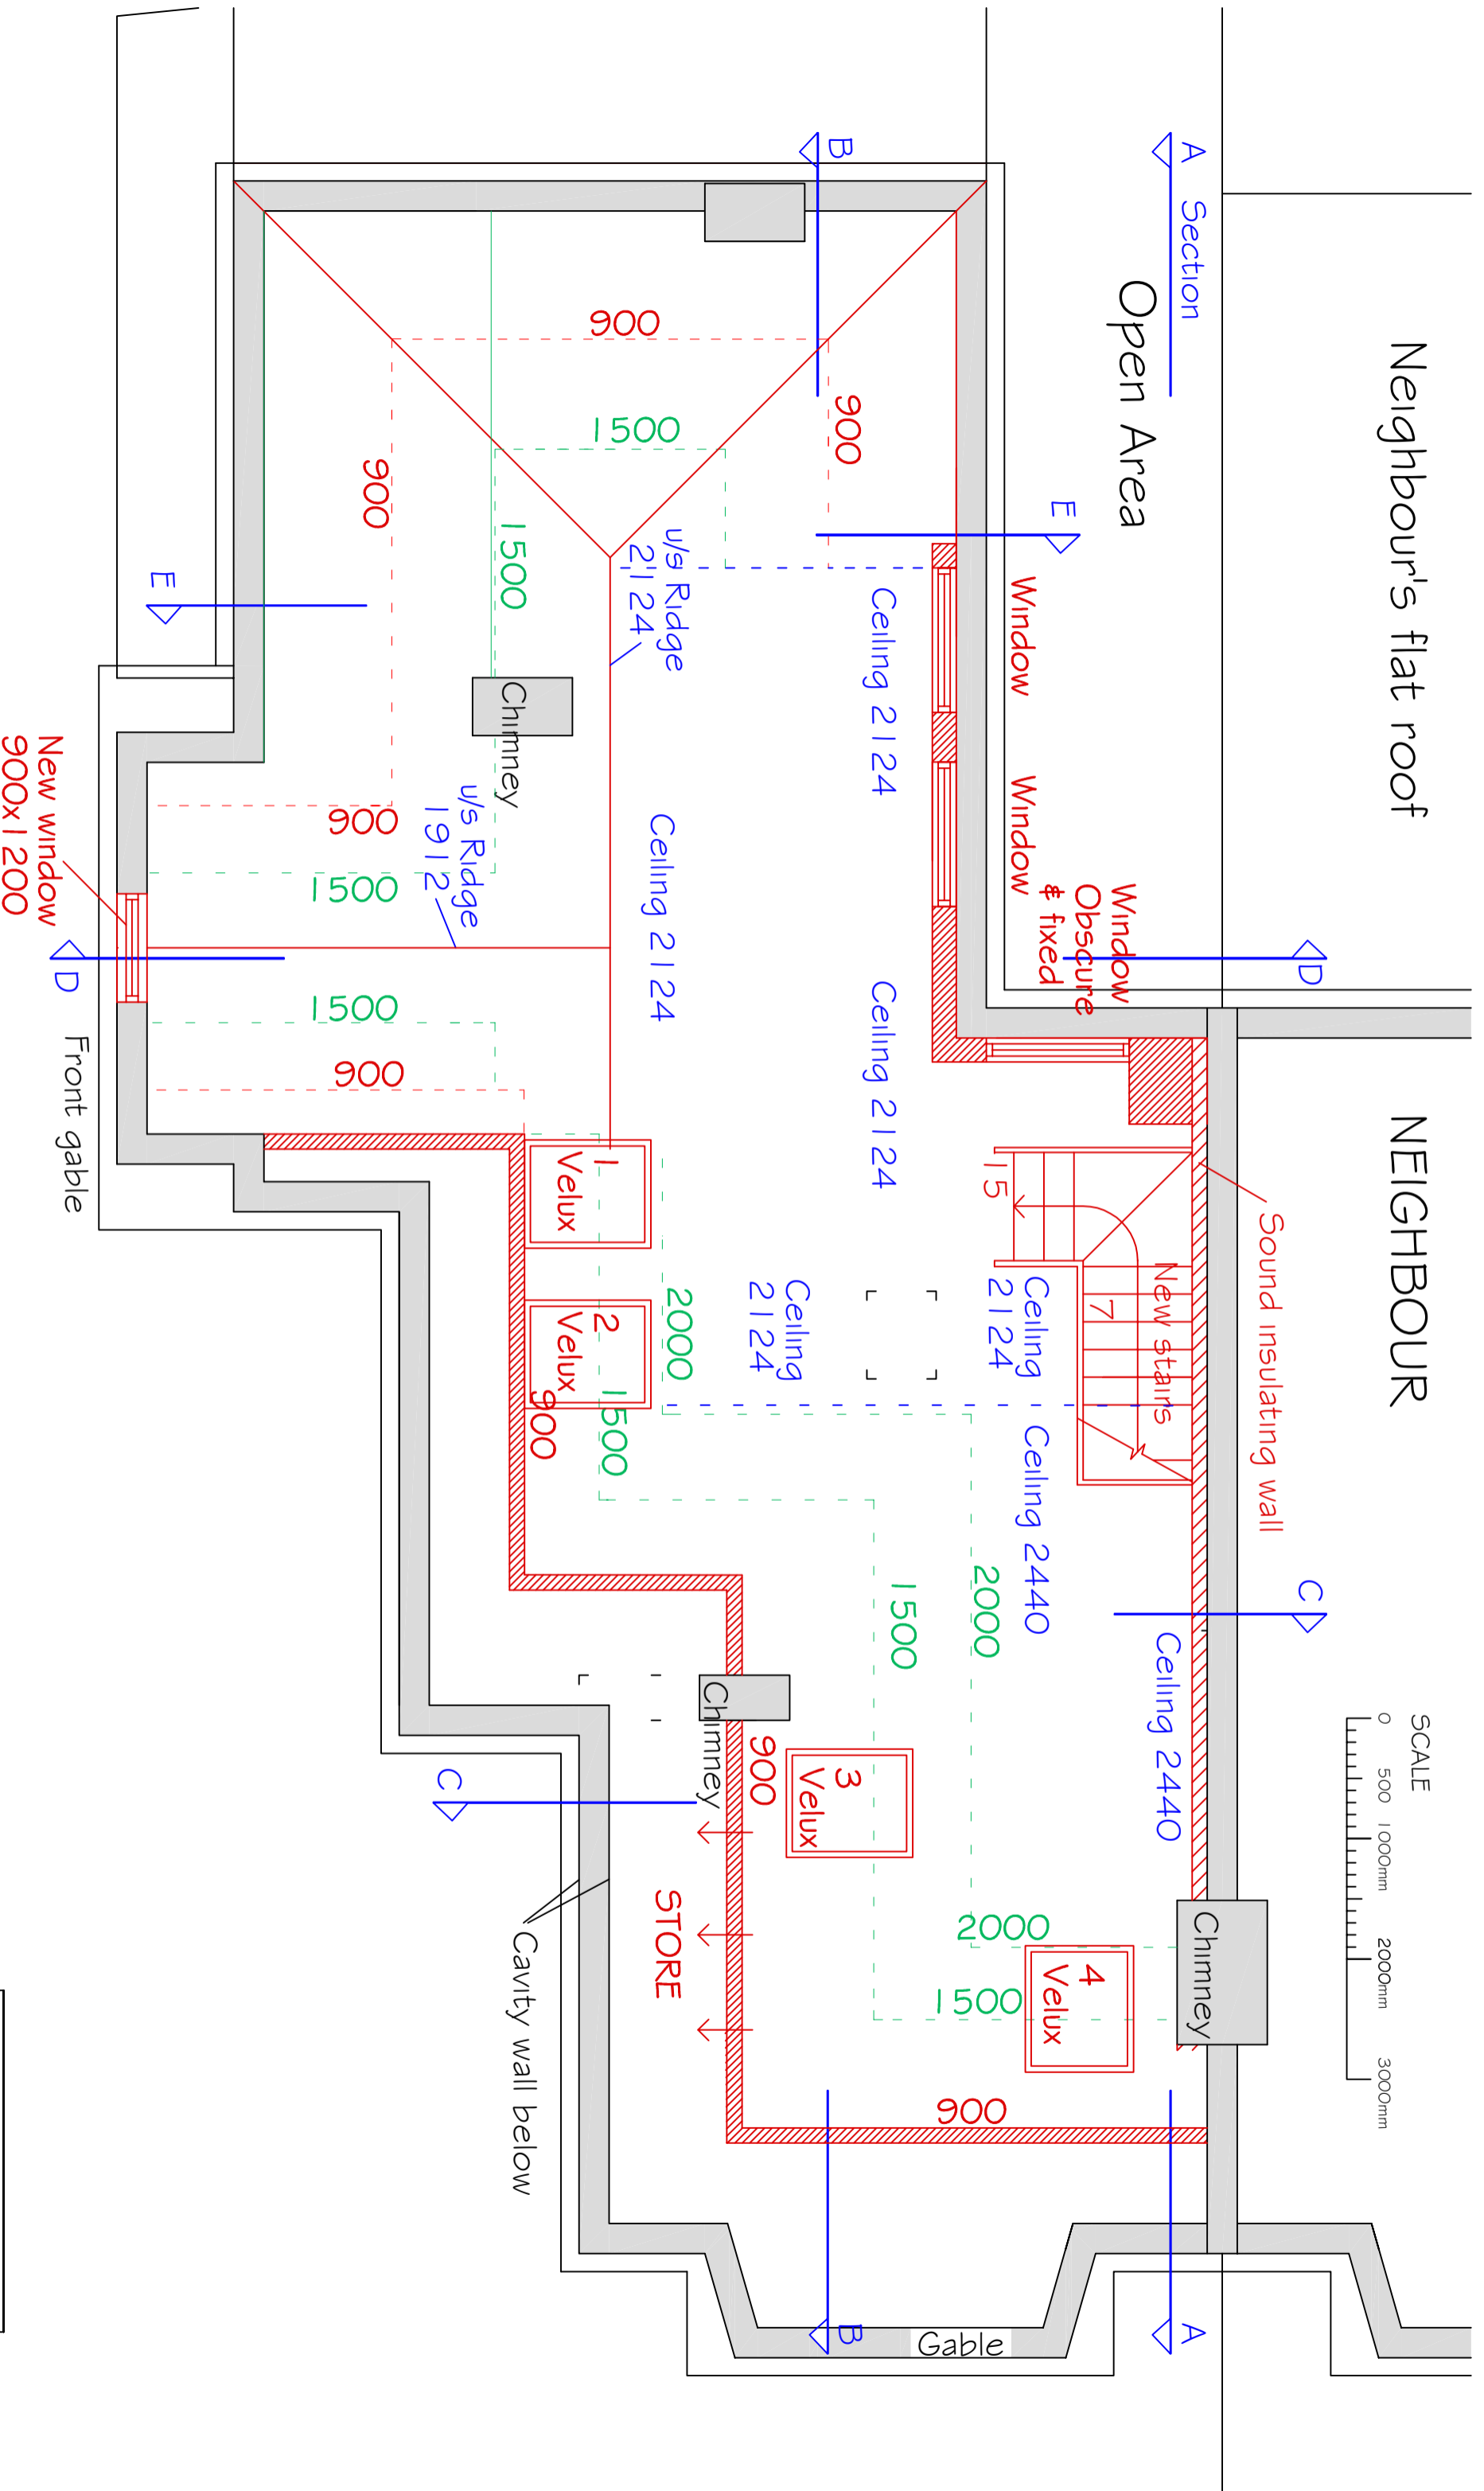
Neighbour's flat roof

NEIGHBOUR

A Section

Open Area

B

900

1500

900

900

1500

E

Window

Window

Window Obscure & fixed

u/s Ridge 2124

Ceiling 2124

Chimney

u/s Ridge 1912

Ceiling 2124

Ceiling 2124

E

New window 900x1200

900

1500

D

1500

900

Front gable

D

Sound insulating wall

15

7

New stairs

Ceiling 2124

Ceiling 2124

1 Velux

2 Velux

2000

900

1500

Ceiling 2440

2000

1500

C

Ceiling 2440

SCALE
0 500 1000mm 2000mm 3000mm

C

Chimney

900

3 Velux

STORE

Cavity wall below

2000

1500

4 Velux

Chimney

900

B

Gable

A